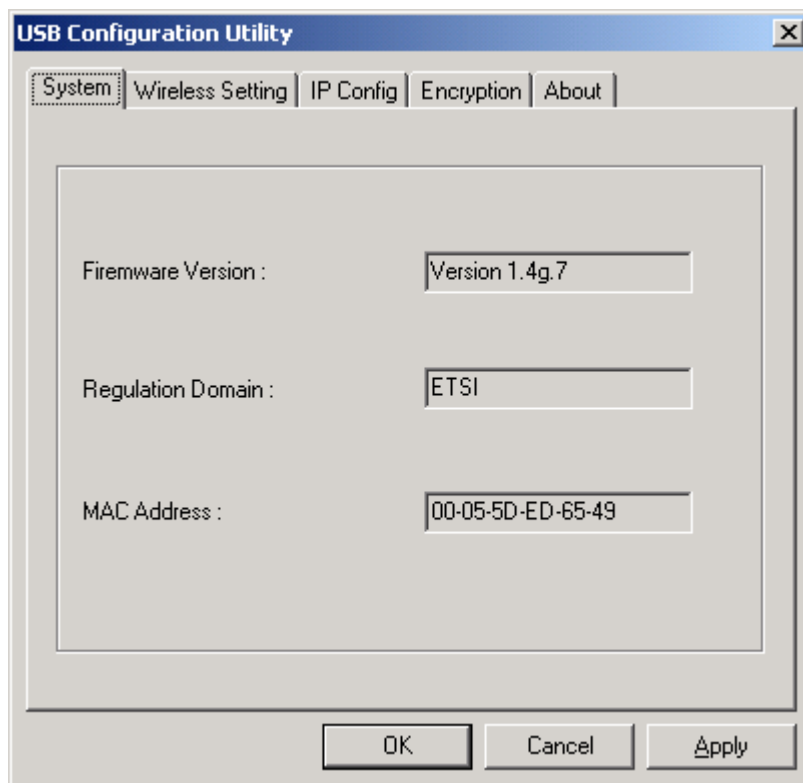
USB Configuration Utility

×

System | Wireless Setting | IP Config | Encryption | About

Firemware Version :

Version 1.4g.7

Regulation Domain :

ETSI

MAC Address :

00-05-5D-ED-65-49

OK

Cancel

Apply